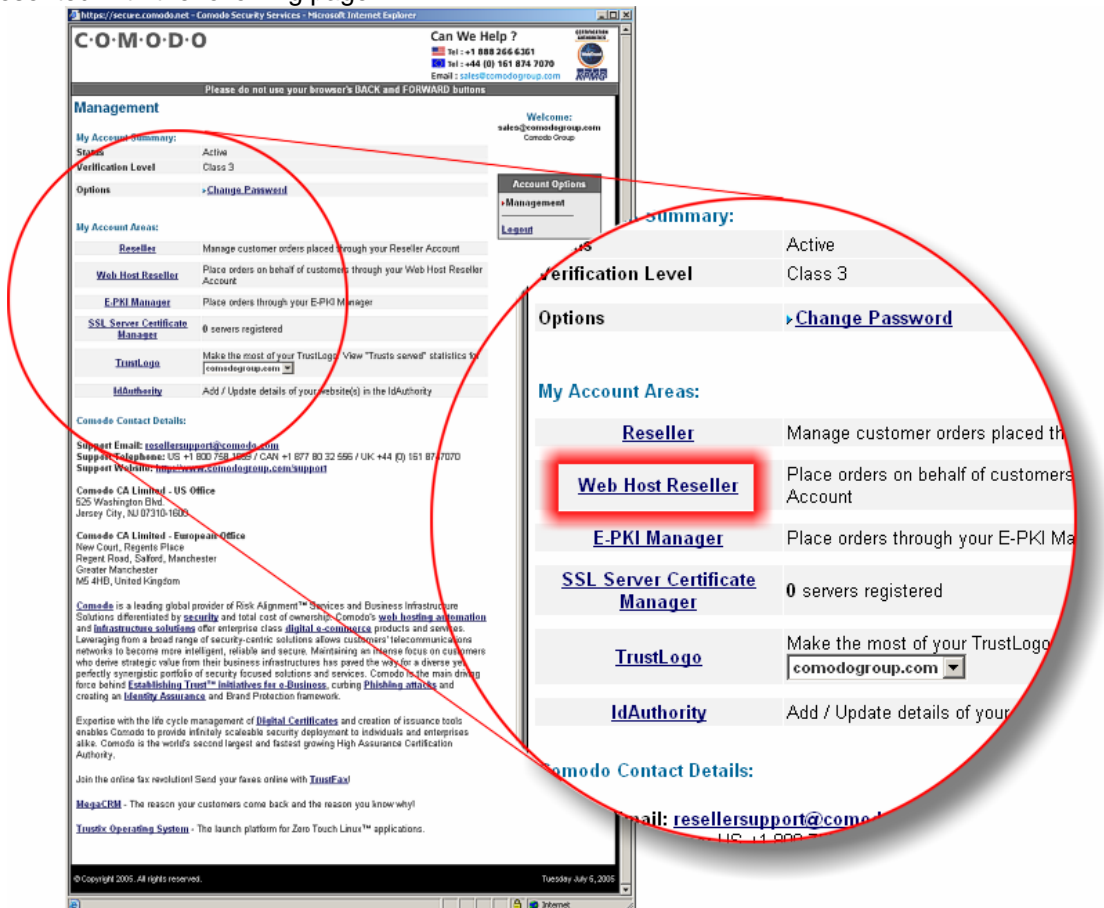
https://secure.comodo.net - Comodo Security Services - Microsoft Internet Explorer

COMODO

Can We Help ?
Tel : +1 888 266 6361
Tel : +44 (0) 161 874 7070
Email : sales@comodogroup.com

Please do not use your browser's BACK and FORWARD buttons

Management

Welcome:
sales@comodogroup.com
Comodo Group

My Account Summary:

| | |
|---|---|
| Status | Active |
| Verification Level | Class 3 |
| Options | ▸Change Password |

Account Options
▸Management
Logout

My Account Areas:

| | |
|---|---|
| Reseller | Manage customer orders placed through your Reseller Account |
| Web Host Reseller | Place orders on behalf of customers through your Web Host Reseller Account |
| E-PKI Manager | Place orders through your E-PKI Manager |
| SSL Server Certificate Manager | 0 servers registered |
| TrustLogo | Make the most of your TrustLogo. View "Trusts served" statistics for comodogroup.com |
| IdAuthority | Add / Update details of your website(s) in the IdAuthority |

Comodo Contact Details:

Support Email: resellersupport@comodo.com
Support Telephone: US +1 800 758 1659 / CAN +1 877 80 32 556 / UK +44 (0) 161 874 7070
Support Website: https://www.comodogroup.com/support

Comodo CA Limited - US Office
525 Washington Blvd.
Jersey City, NJ 07310-1606

Comodo CA Limited - European Office
New Court, Regents Place
Regent Road, Salford, Manchester
Greater Manchester
M5 4HB, United Kingdom

Comodo is a leading global provider of Risk Alignment™ Services and Business Infrastructure Solutions differentiated by security and total cost of ownership. Comodo's web hosting automation and infrastructure solutions offer enterprise class digital e-commerce products and services. Leveraging from a broad range of security-centric solutions allows customers' telecommunications networks to become more intelligent, reliable and secure. Maintaining an intense focus on customers who derive strategic value from their business infrastructures has paved the way for a diverse yet perfectly synergistic portfolio of security focused solutions and services. Comodo is the main driving force behind Establishing Trust™ initiatives for e-Business, curbing Phishing attacks and creating an Identity Assurance and Brand Protection framework.

Expertise with the life cycle management of Digital Certificates and creation of issuance tools enables Comodo to provide infinitely scaleable security deployment to individuals and enterprises alike. Comodo is the world's second largest and fastest growing High Assurance Certification Authority.

Join the online fax revolution! Send your faxes online with TrustFax!

MegaCRM - The reason your customers come back and the reason you know why!

Trustix Operating System - The launch platform for Zero Touch Linux™ applications.

© Copyright 2005. All rights reserved.

Tuesday July 5, 2005

Internet

Summary:
Active
Verification Level
Class 3
Options
▸Change Password
My Account Areas:
Reseller
Manage customer orders placed th
Web Host Reseller
Place orders on behalf of customers Account
E-PKI Manager
Place orders through your E-PKI Ma
SSL Server Certificate Manager
0 servers registered
TrustLogo
Make the most of your TrustLogo
comodogroup.com
IdAuthority
Add / Update details of your
Comodo Contact Details:
Email: resellersupport@comod
US +1 800 7